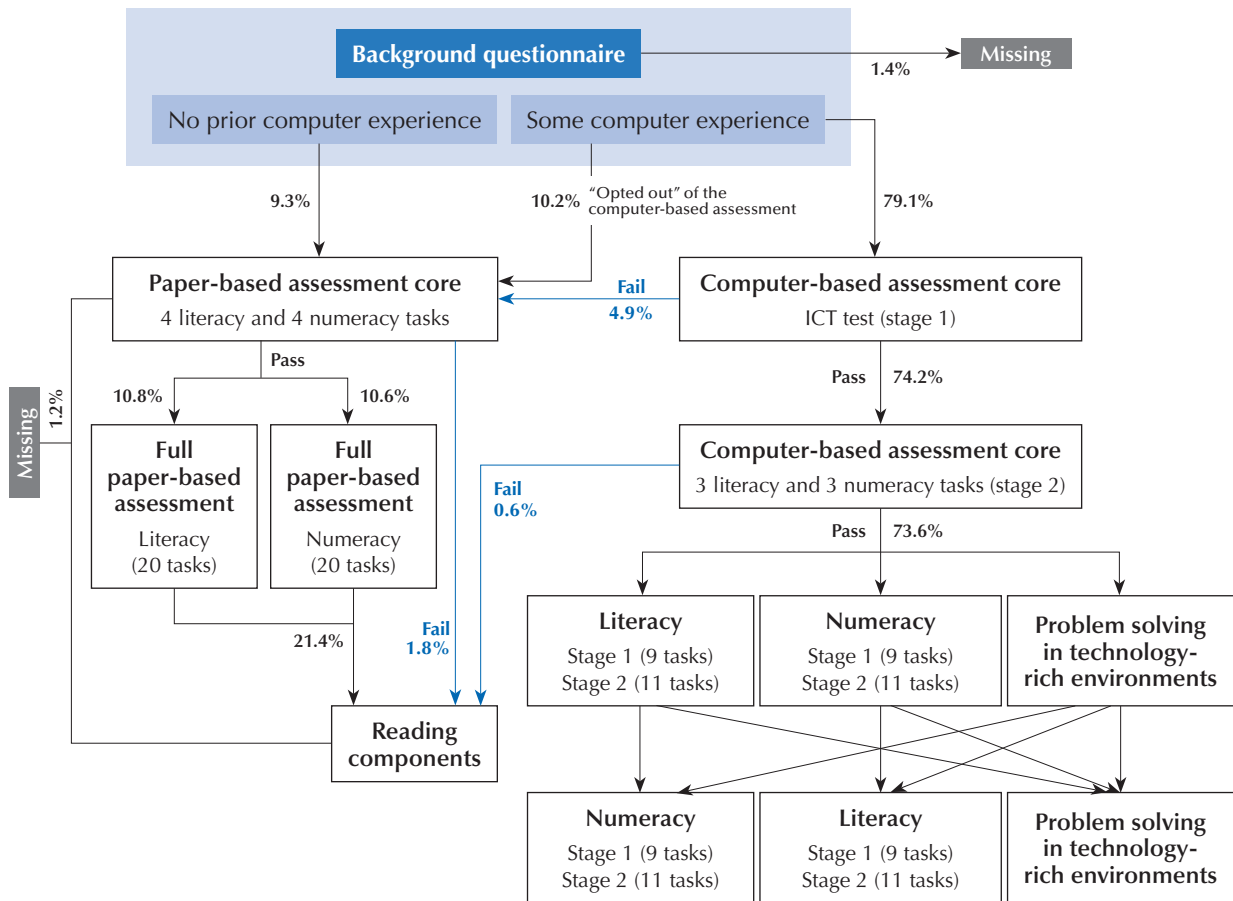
Background questionnaire

Missing

1.4%

No prior computer experience

Some computer experience

9.3%

10.2% "Opted out" of the computer-based assessment

79.1%

Paper-based assessment core
4 literacy and 4 numeracy tasks

Fail
4.9%

Computer-based assessment core
ICT test (stage 1)

Pass

10.8%

10.6%

Missing

1.2%

Pass 74.2%

Full paper-based assessment
Literacy
(20 tasks)

Full paper-based assessment
Numeracy
(20 tasks)

Computer-based assessment core
3 literacy and 3 numeracy tasks (stage 2)

Fail
0.6%

Pass 73.6%

21.4%

Fail
1.8%

Literacy
Stage 1 (9 tasks)
Stage 2 (11 tasks)

Numeracy
Stage 1 (9 tasks)
Stage 2 (11 tasks)

Problem solving in technology-rich environments

Reading components

Numeracy
Stage 1 (9 tasks)
Stage 2 (11 tasks)

Literacy
Stage 1 (9 tasks)
Stage 2 (11 tasks)

Problem solving in technology-rich environments